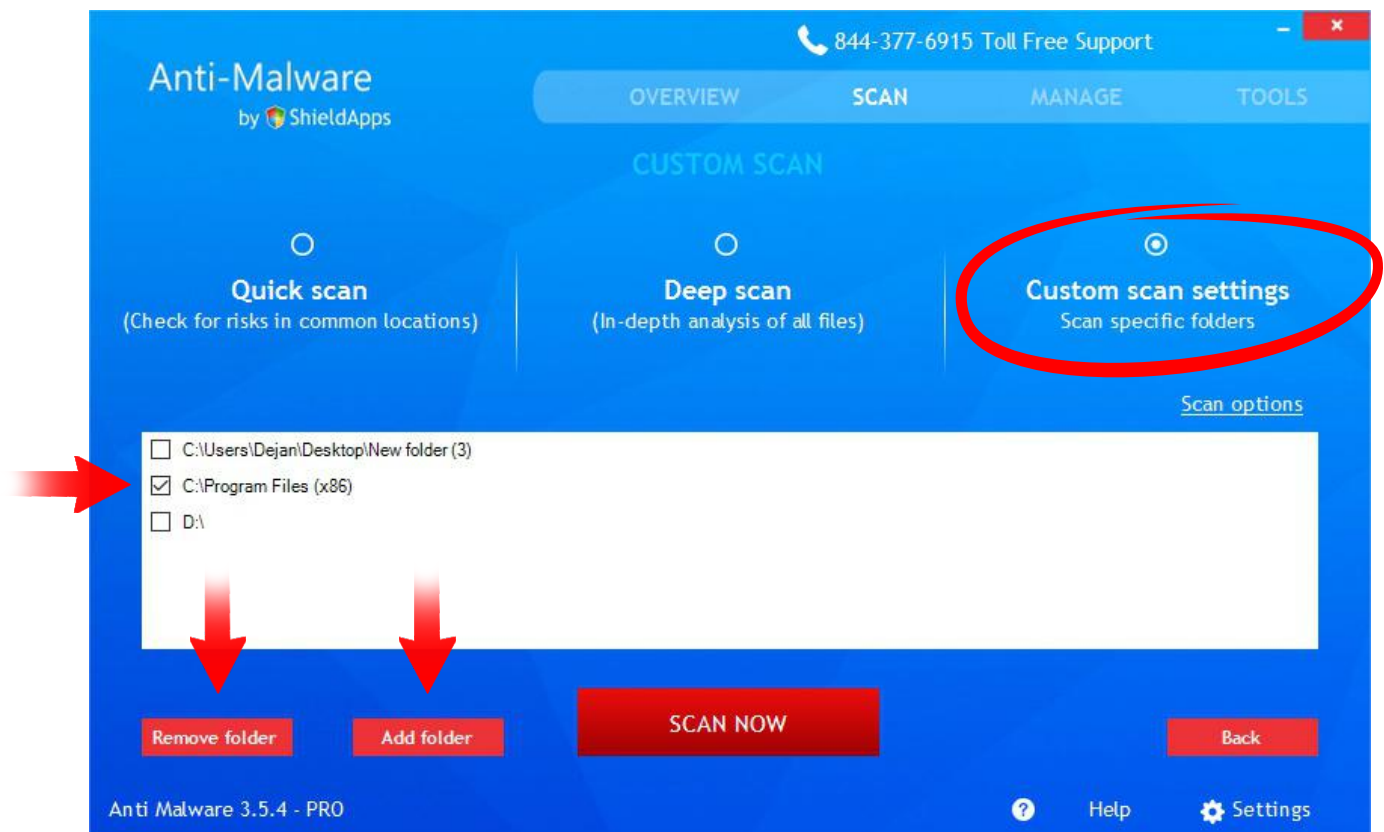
844-377-6915 Toll Free Support

- ×

Anti-Malware
by ShieldApps

OVERVIEW SCAN MANAGE TOOLS

CUSTOM SCAN

Quick scan
(Check for risks in common locations)

Deep scan
(In-depth analysis of all files)

Custom scan settings
Scan specific folders

Scan options

C:\Users\Dejan\Desktop\New folder (3)
C:\Program Files (x86)
D:\

Remove folder
Add folder
SCAN NOW
Back

Anti Malware 3.5.4 - PRO
Help
Settings